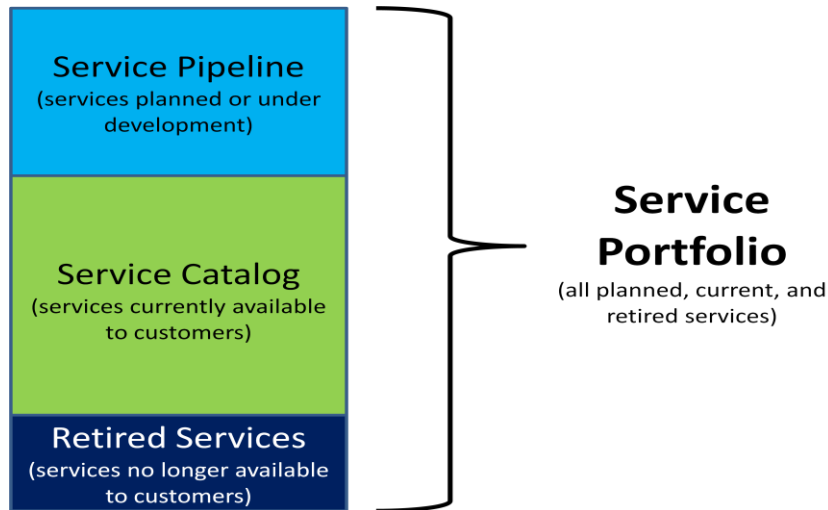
Service Pipeline
(services planned or under development)

Service Catalog
(services currently available to customers)

Retired Services
(services no longer available to customers)

Service Portfolio
(all planned, current, and retired services)